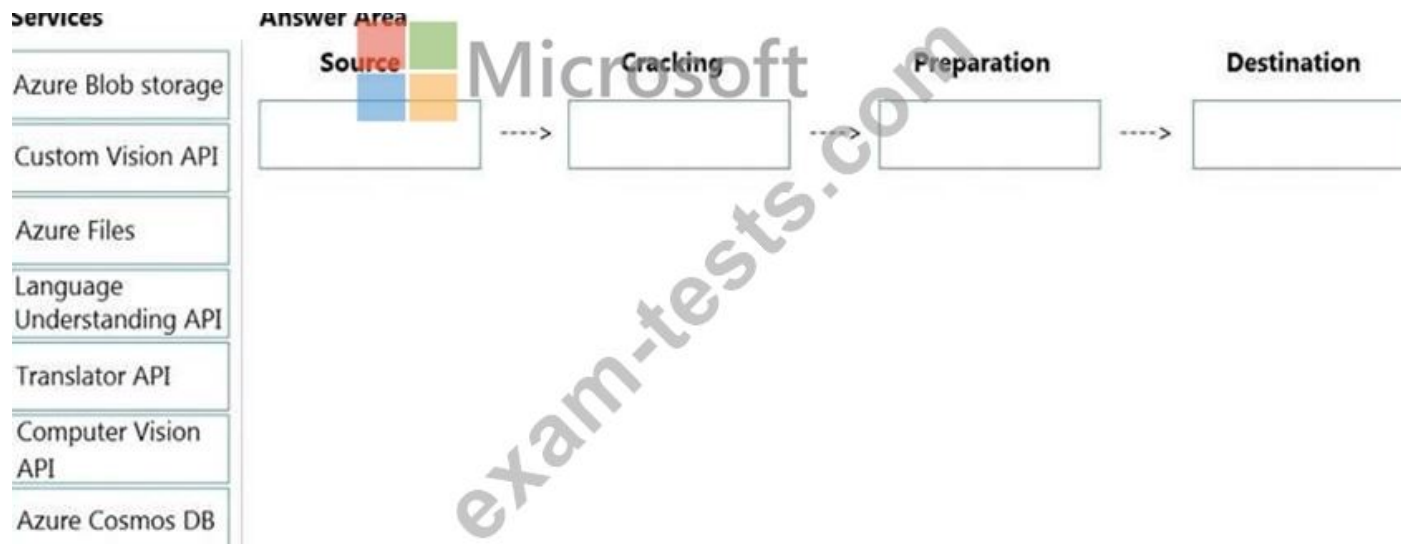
Services

Azure Blob storage

Custom Vision API

Azure Files

Language Understanding API

Translator API

Computer Vision API

Azure Cosmos DB

Answer Area

Source ----> Cracking ----> Preparation ----> Destination

Microsoft

exam-tests.com